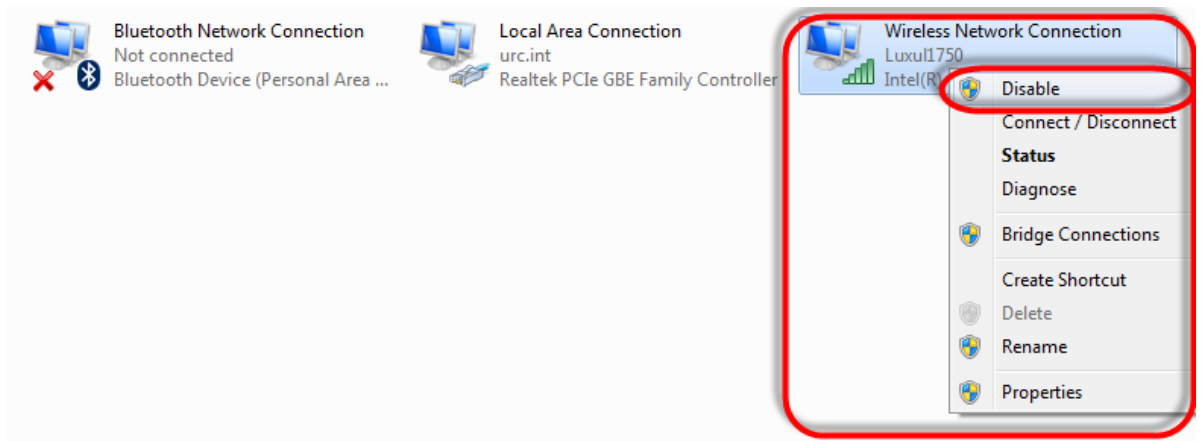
Bluetooth Network Connection
Not connected
Bluetooth Device (Personal Area ...

Local Area Connection
urc.int
Realtek PCIe GBE Family Controller

Wireless Network Connection
Luxul1750
Intel(R)

Disable
Connect / Disconnect
Status
Diagnose
Bridge Connections
Create Shortcut
Delete
Rename
Properties